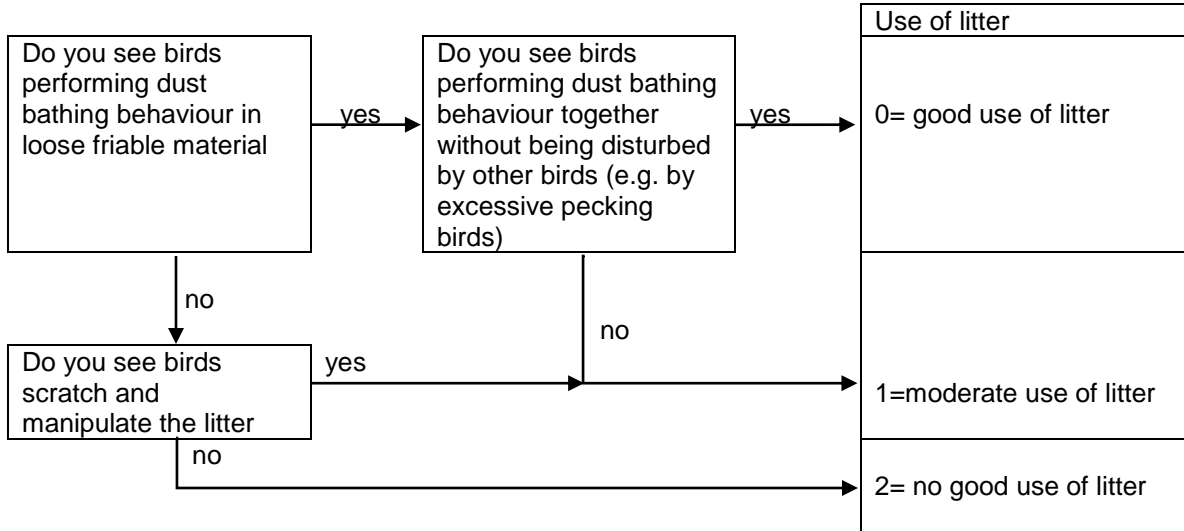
Use of litter

Do you see birds performing dust bathing behaviour in loose friable material

yes

Do you see birds performing dust bathing behaviour together without being disturbed by other birds (e.g. by excessive pecking birds)

yes

0= good use of litter

no

no

Do you see birds scratch and manipulate the litter

yes

1=moderate use of litter

no

2= no good use of litter